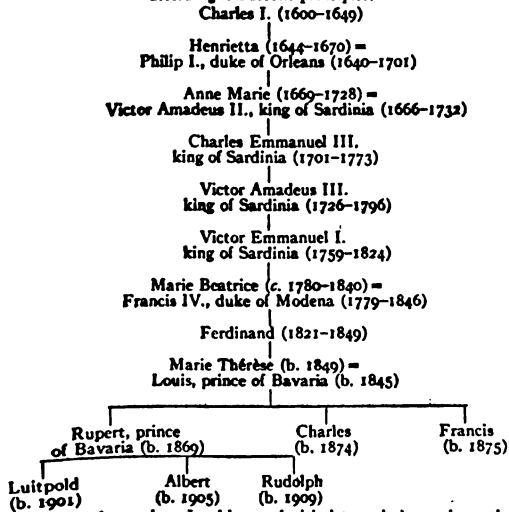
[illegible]
Charles I. (1600–1649)

Henrietta (1644–1670) =
Philip I., duke of Orleans (1640–1701)

Anne Marie (1669–1728) =
Victor Amadeus II., king of Sardinia (1666–1732)

Charles Emmanuel III.
king of Sardinia (1701–1773)

Victor Amadeus III.
king of Sardinia (1726–1796)

Victor Emmanuel I.
king of Sardinia (1759–1824)

Marie Beatrice (c. 1780–1840) =
Francis IV., duke of Modena (1779–1846)

Ferdinand (1821–1849)

Marie Thérèse (b. 1849) =
Louis, prince of Bavaria (b. 1845)

Rupert, prince of Bavaria (b. 1869)

Charles (b. 1874)

Francis (b. 1875)

Luitpold (b. 1901)

Albert (b. 1905)

Rudolph (b. 1909)

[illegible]